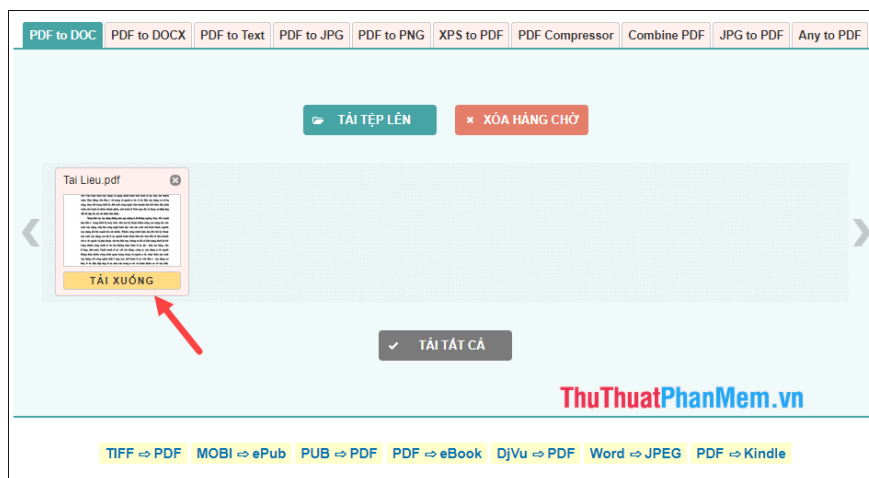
PDF to DOC | PDF to DOCX | PDF to Text | PDF to JPG | PDF to PNG | XPS to PDF | PDF Compressor | Combine PDF | JPG to PDF | Any to PDF

TẢI TỆP LÊN

XÓA HÀNG CHỜ

Tai Lieu.pdf

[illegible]

TẢI XUỐNG

TẢI TẤT CẢ

ThuThuatPhanMem.vn

TIFF ⇨ PDF | MOBI ⇨ ePub | PUB ⇨ PDF | PDF ⇨ eBook | DjVu ⇨ PDF | Word ⇨ JPEG | PDF ⇨ Kindle